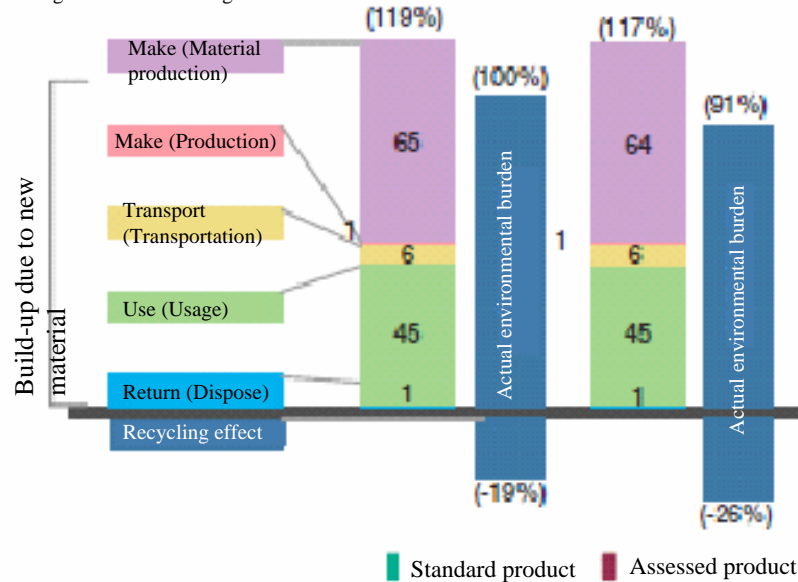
(119%)

(117%)

(100%)

(91%)

Make (Material production)

Make (Production)

Transport (Transportation)

Use (Usage)

Return (Dispose)

Recycling effect

Build-up due to new material

65

1

6

45

1

Actual environmental burden

1

64

6

45

1

Actual environmental burden

(-19%)

(-26%)

Standard product

Assessed product